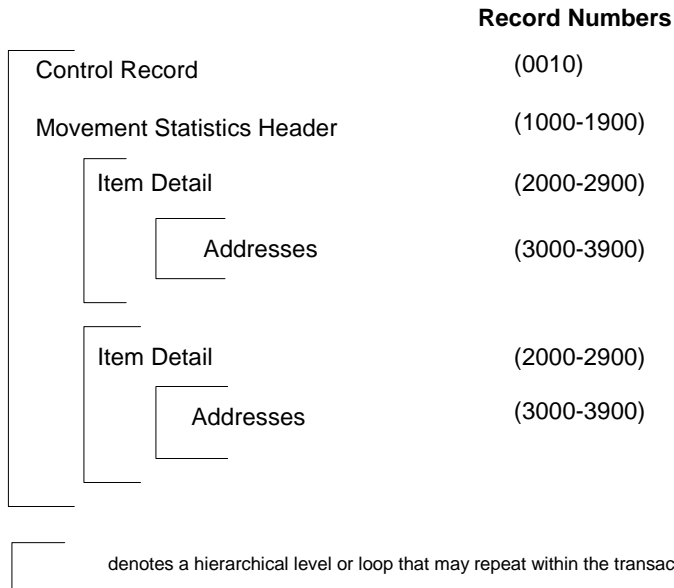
Record Numbers

Control Record (0010)

Movement Statistics Header (1000-1900)

Item Detail (2000-2900)

Addresses (3000-3900)

Item Detail (2000-2900)

Addresses (3000-3900)

denotes a hierarchical level or loop that may repeat within the transac